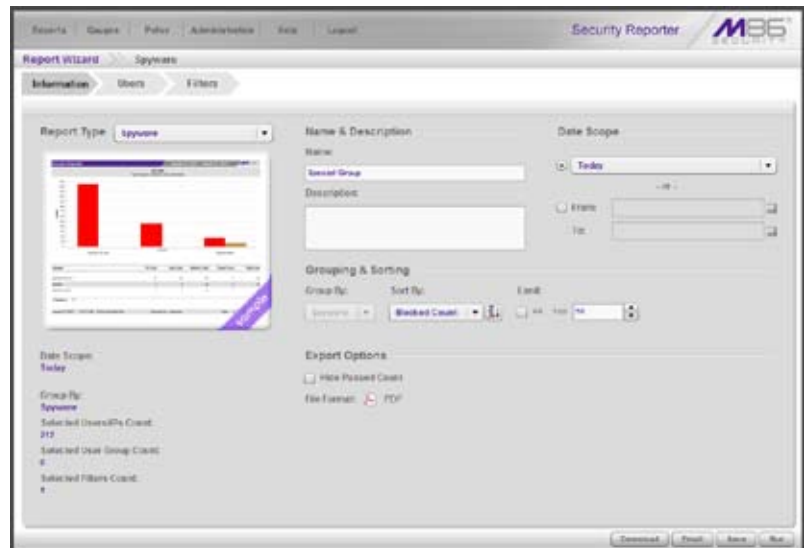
Reports | Gauges | Policy | Administration | Help | Logout

Security Reporter

M86 SECURITY

Report Wizard > Spyware

Information | Users | Filters

Report Type Spyware

sample

Date Scope:
Today

Group By:
Spyware

Selected Users/IPs Count:
213

Selected User Group Count:
0

Selected Filters Count:
1

Name & Description

Name:
Second Group

Description:

Grouping & Sorting

Group By: Spyware

Sort By: Blocked Count

Limit: All Top 10

Export Options

Hide Passed Count

File Format: PDF

Date Scope

Today

- or -

From:

To:

Download | Email | Save | Run